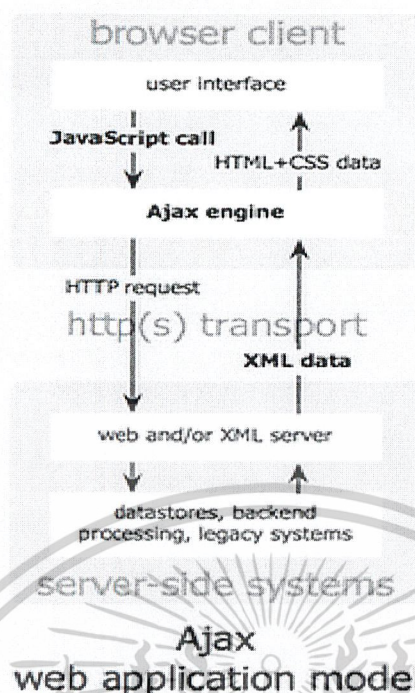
browser client

user interface

JavaScript call

HTML+CSS data

Ajax engine

HTTP request

http(s) transport

XML data

web and/or XML server

datastores, backend processing, legacy systems

server-side systems

Ajax
web application mode